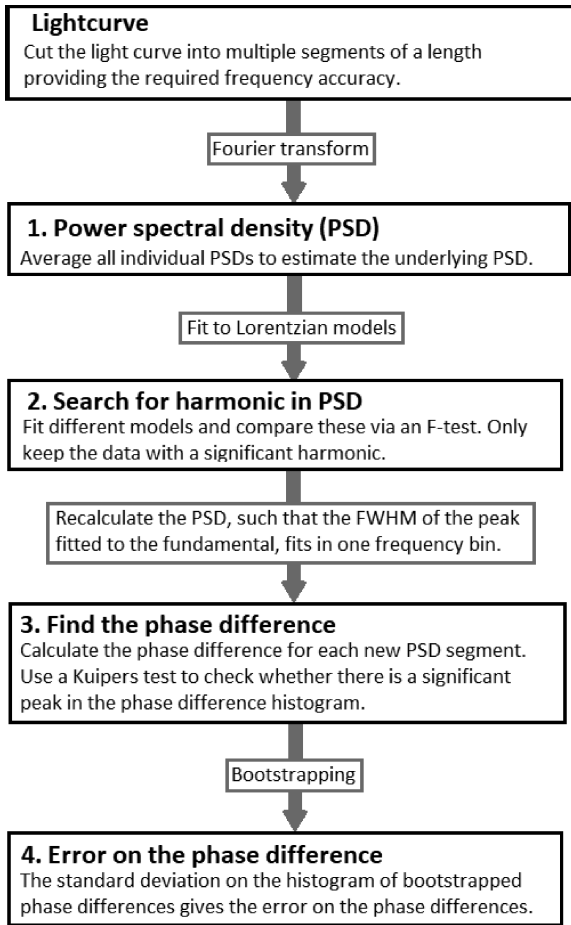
Lightcurve
Cut the light curve into multiple segments of a length providing the required frequency accuracy.

Fourier transform

1. Power spectral density (PSD)
Average all individual PSDs to estimate the underlying PSD.

Fit to Lorentzian models

2. Search for harmonic in PSD
Fit different models and compare these via an F-test. Only keep the data with a significant harmonic.

Recalculate the PSD, such that the FWHM of the peak fitted to the fundamental, fits in one frequency bin.

3. Find the phase difference
Calculate the phase difference for each new PSD segment. Use a Kuipers test to check whether there is a significant peak in the phase difference histogram.

Bootstrapping

4. Error on the phase difference
The standard deviation on the histogram of bootstrapped phase differences gives the error on the phase differences.